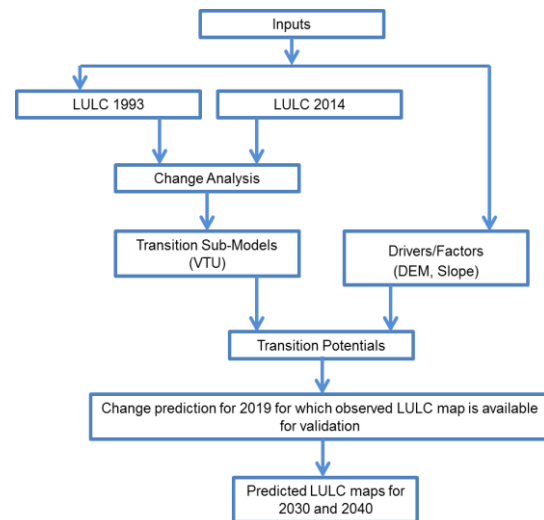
Inputs

LULC 1993

LULC 2014

Change Analysis

Transition Sub-Models (VTU)

Drivers/Factors (DEM, Slope)

Transition Potentials

Change prediction for 2019 for which observed LULC map is available for validation

Predicted LULC maps for 2030 and 2040